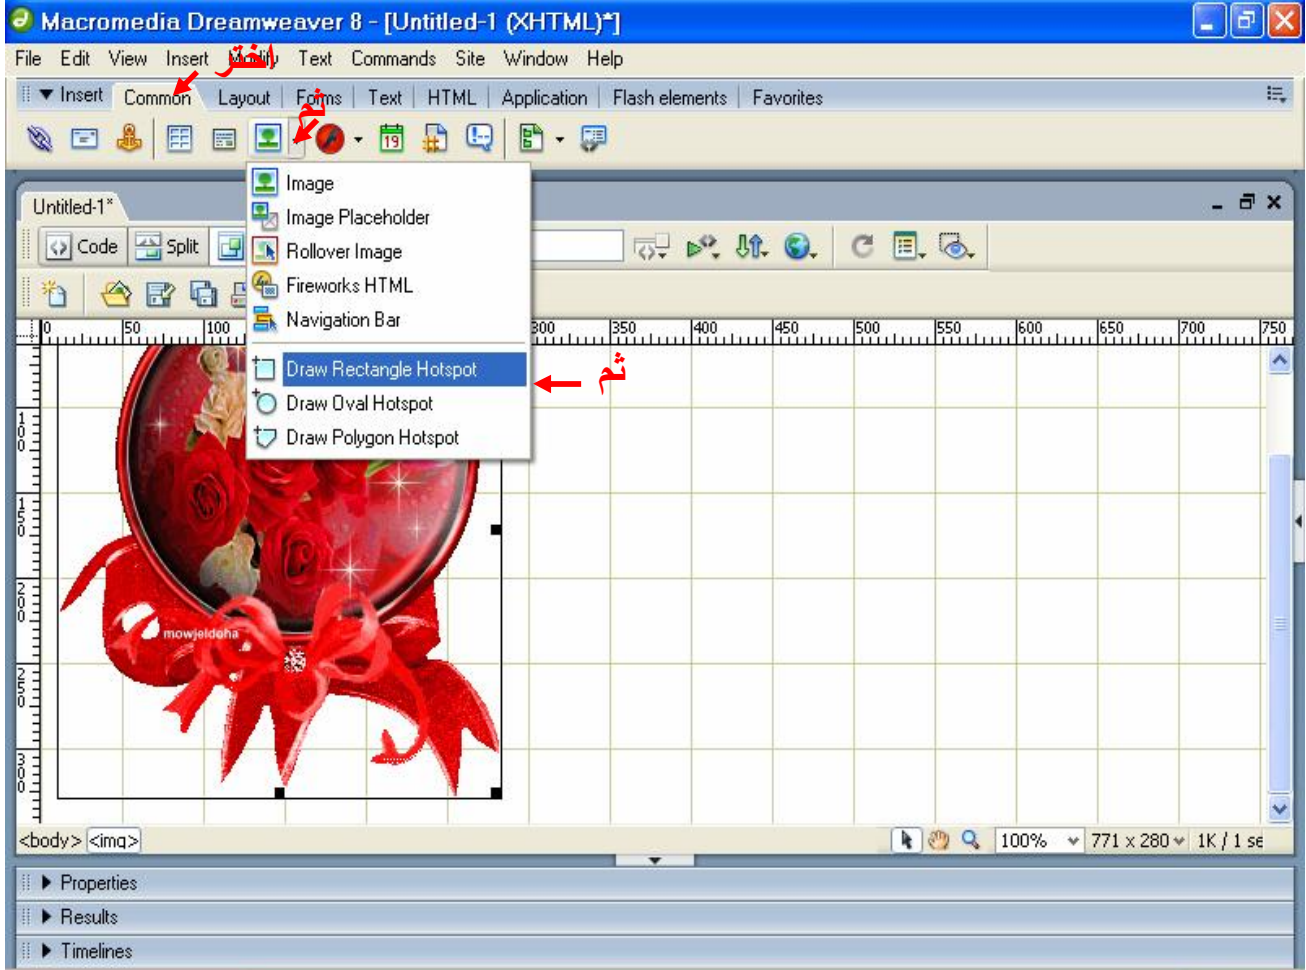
Macromedia Dreamweaver 8 - [Untitled-1 (XHTML)*]

File Edit View Insert اختر Text Commands Site Window Help

Insert Common Layout Forms Text HTML Application Flash elements Favorites

ثم

Untitled-1*

Code Split

Image
Image Placeholder
Rollover Image
Fireworks HTML
Navigation Bar
Draw Rectangle Hotspot
Draw Oval Hotspot
Draw Polygon Hotspot

ثم

0 50 100 300 350 400 450 500 550 600 650 700 750

100 150 200 250 300

mowjeldoha

<body> <img>

100% 771 x 280 1K / 1 se

Properties
Results
Timelines